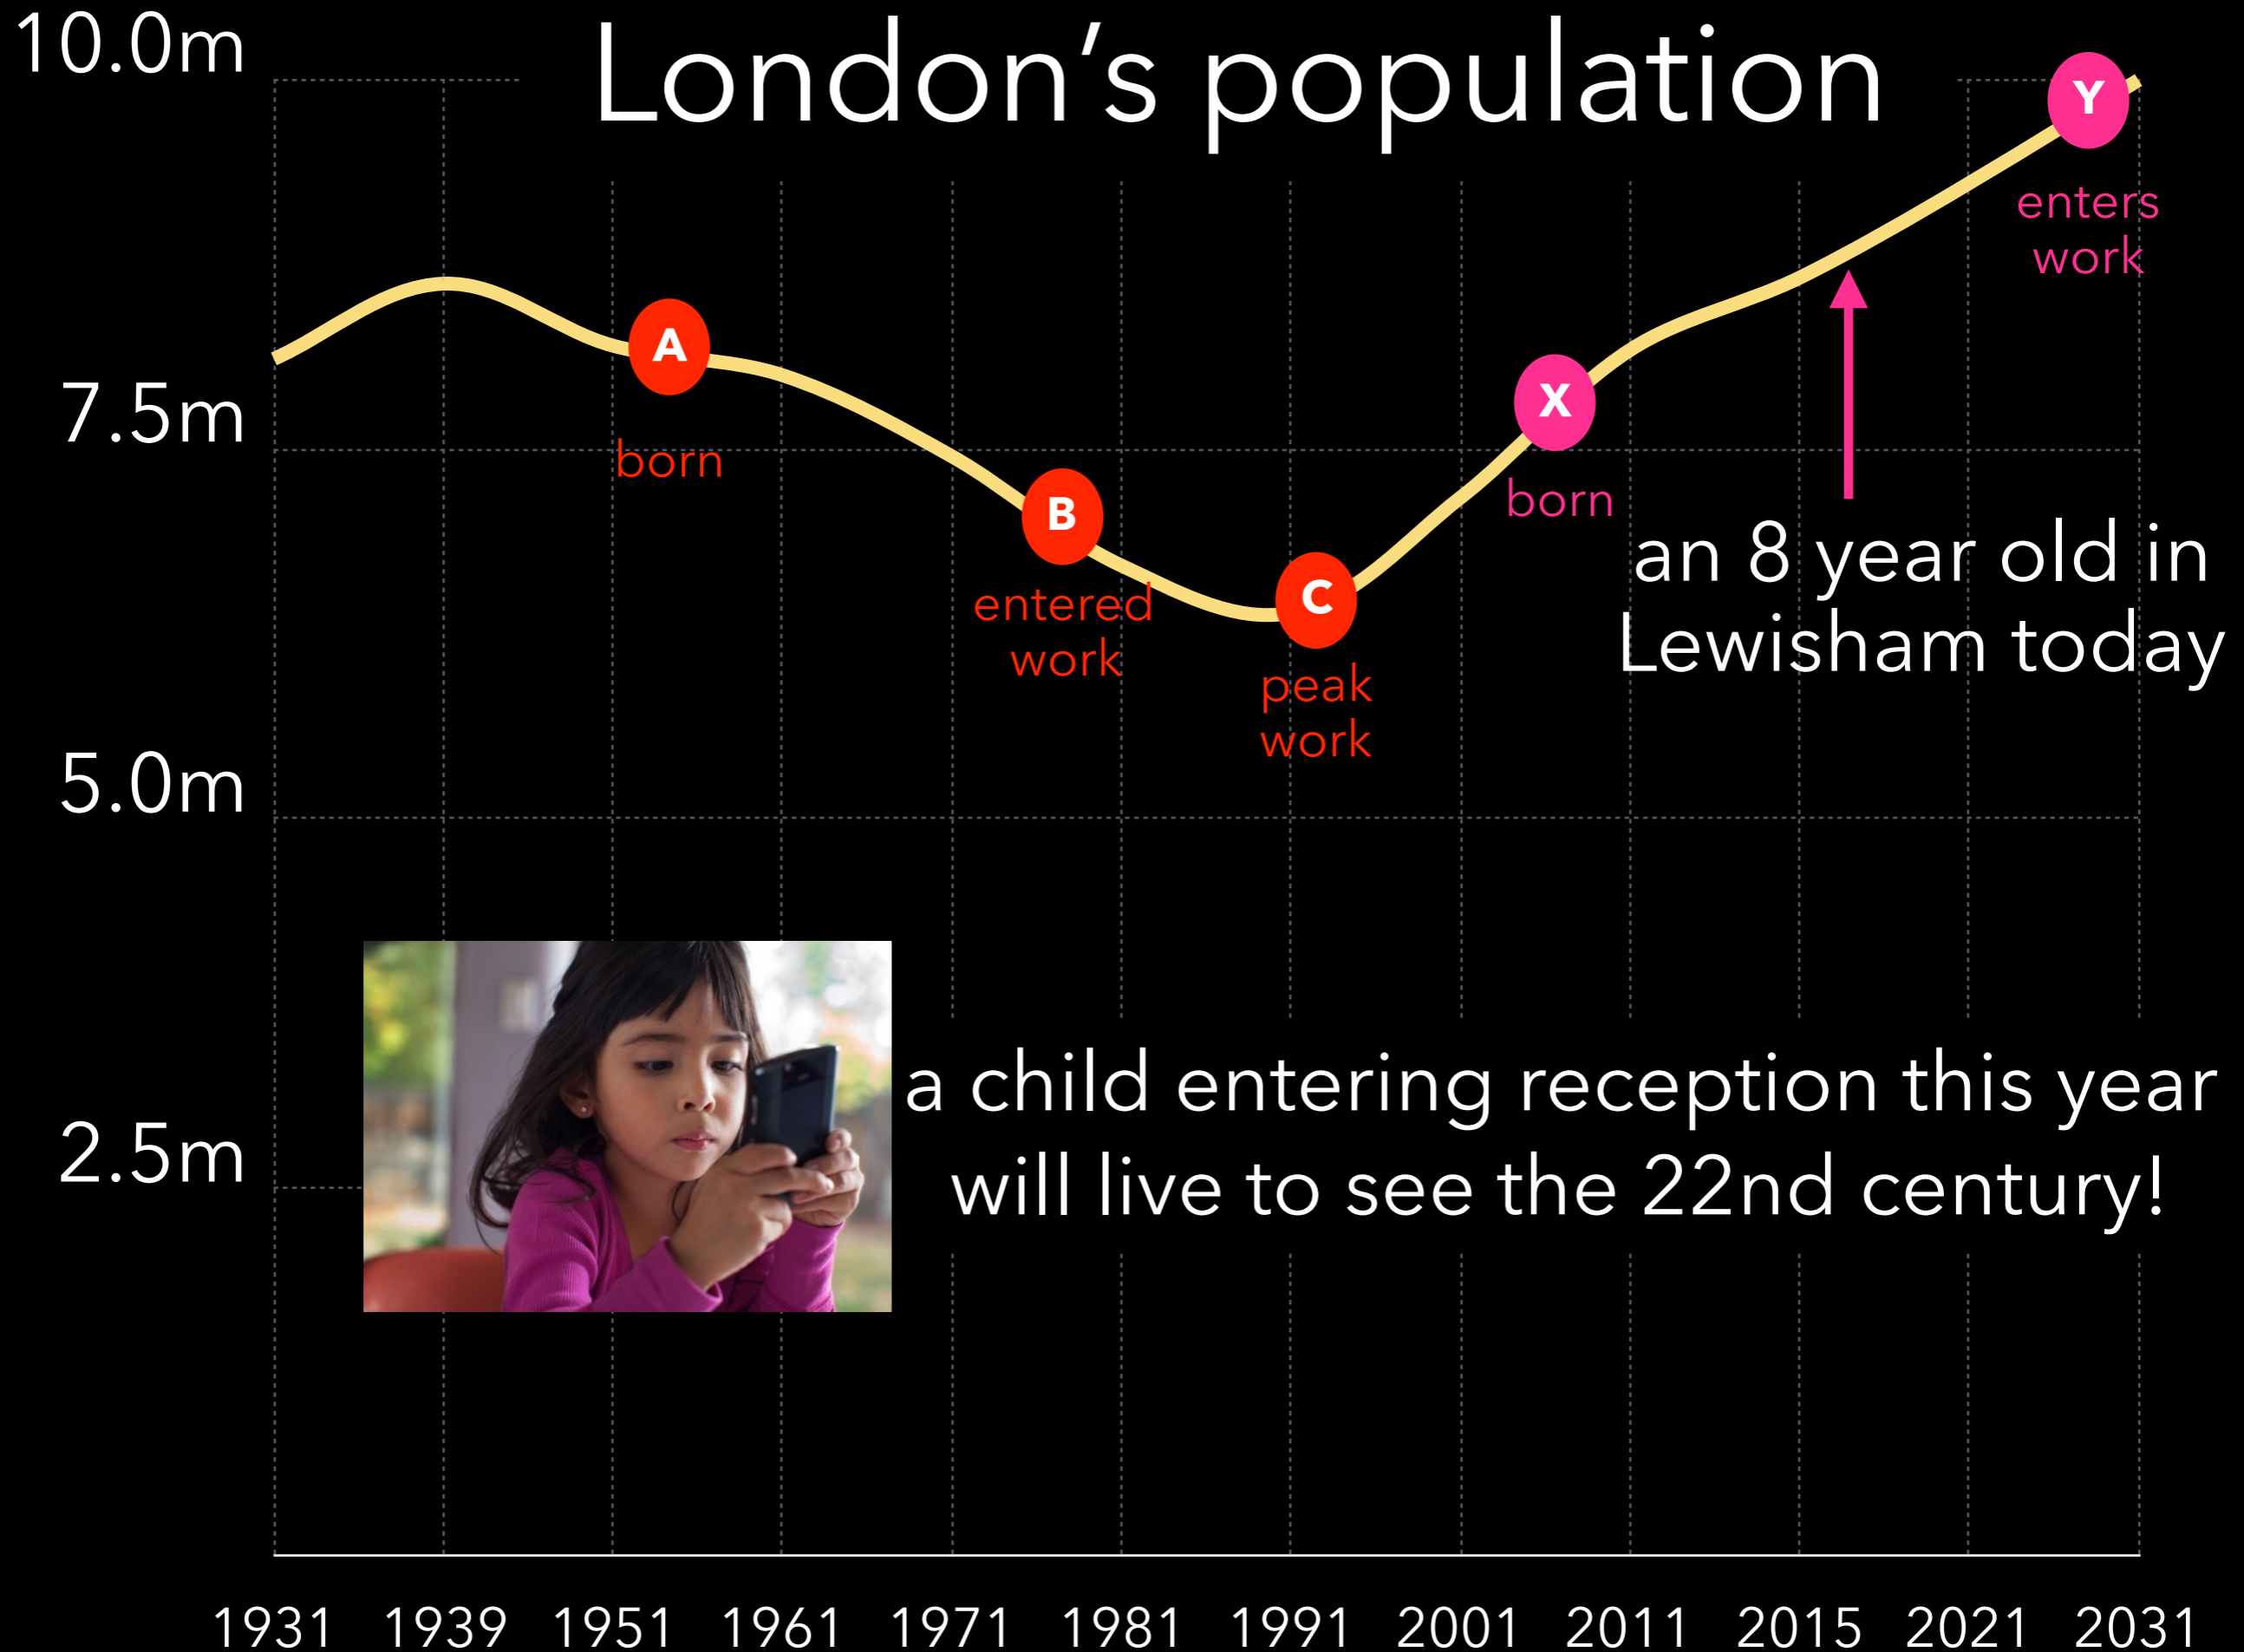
London's population

10.0m
7.5m
5.0m
2.5m

A
born

B
entered work

C
peak work

X
born

Y
enters work

an 8 year old in Lewisham today

a child entering reception this year will live to see the 22nd century!

1931 1939 1951 1961 1971 1981 1991 2001 2011 2015 2021 2031